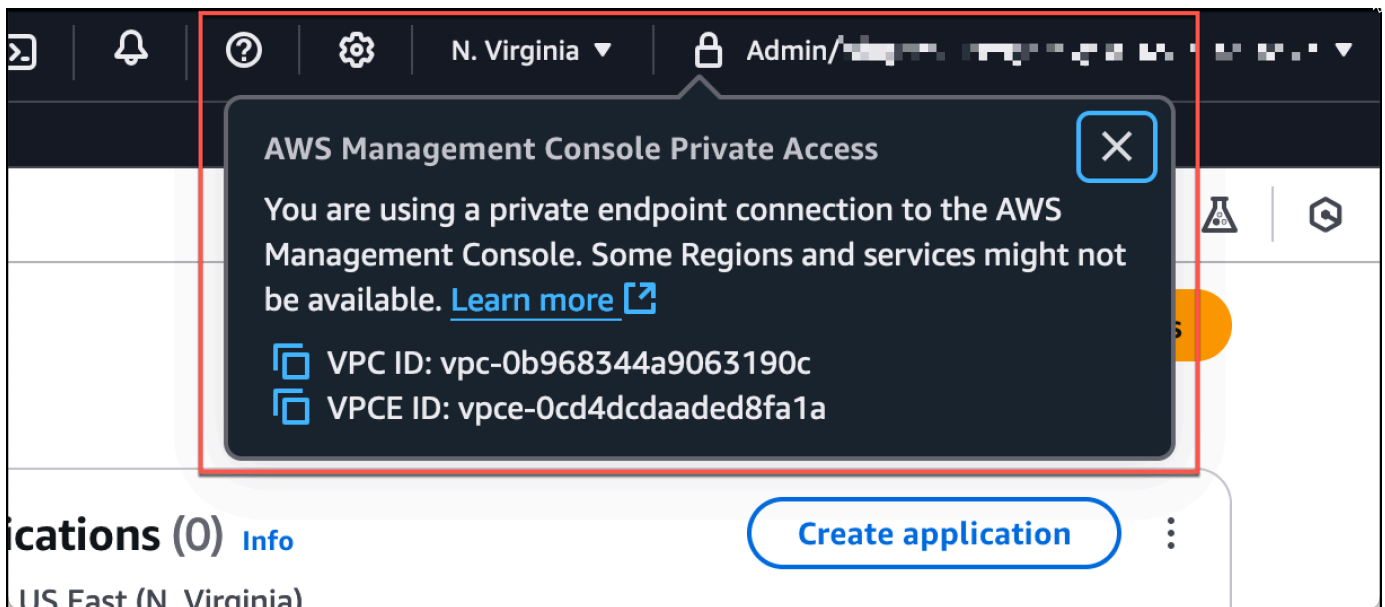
N. Virginia ▼ Admin/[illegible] ▼

AWS Management Console Private Access

You are using a private endpoint connection to the AWS Management Console. Some Regions and services might not be available. Learn more

VPC ID: vpc-0b968344a9063190c
VPCE ID: vpce-0cd4dcdaaded8fa1a

ications (0) Info

Create application

US East (N. Virginia)